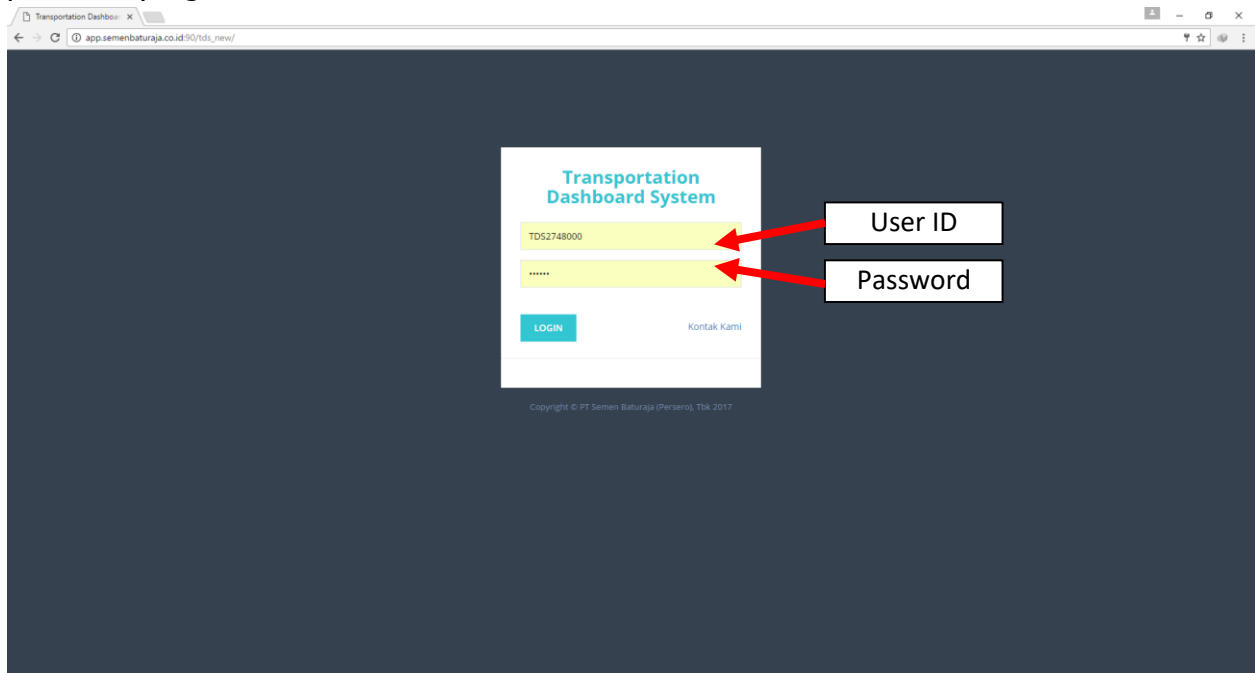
Transportation Dashboa ×

app.semenbaturaja.co.id:90/tds_new/

Transportation Dashboard System

TDS2748000

••••••

User ID

Password

LOGIN

Kontak Kami

Copyright © PT Semen Baturaja (Persero), Tbk 2017